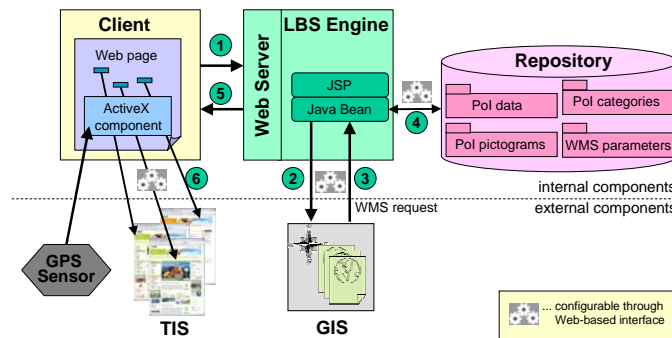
Client

Web page

ActiveX component

1

5

Web Server

LBS Engine

JSP

Java Bean

Repository

PoI data

PoI categories

PoI pictograms

WMS parameters

4

2

3

6

WMS request

internal components

external components

GPS Sensor

TIS

GIS

... configurable through Web-based interface